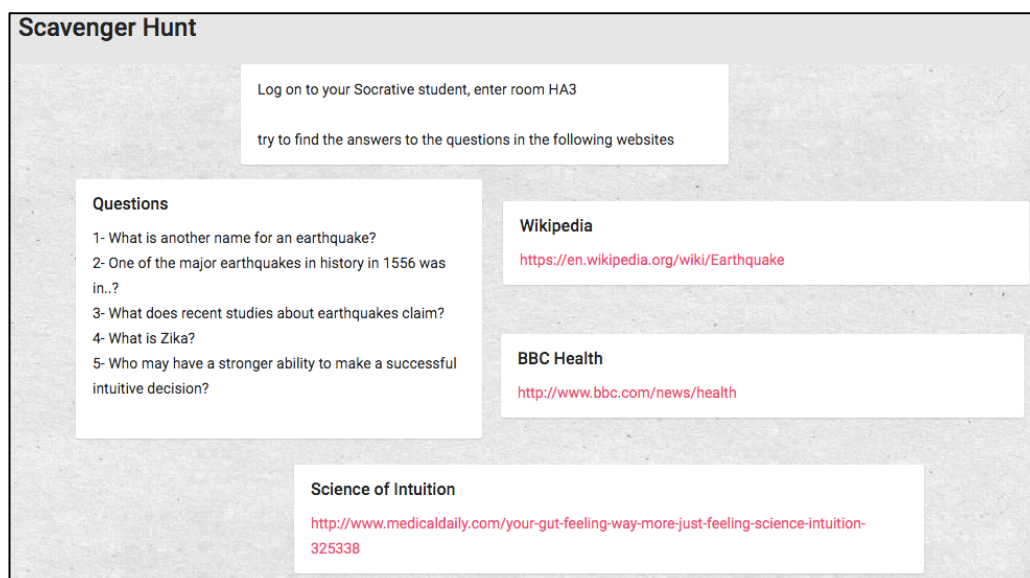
Scavenger Hunt

Log on to your Socrative student, enter room HA3

try to find the answers to the questions in the following websites

Questions

1- What is another name for an earthquake?
2- One of the major earthquakes in history in 1556 was in..?
3- What does recent studies about earthquakes claim?
4- What is Zika?
5- Who may have a stronger ability to make a successful intuitive decision?

Wikipedia

https://en.wikipedia.org/wiki/Earthquake

BBC Health

http://www.bbc.com/news/health

Science of Intuition

http://www.medicaldaily.com/your-gut-feeling-way-more-just-feeling-science-intuition-325338